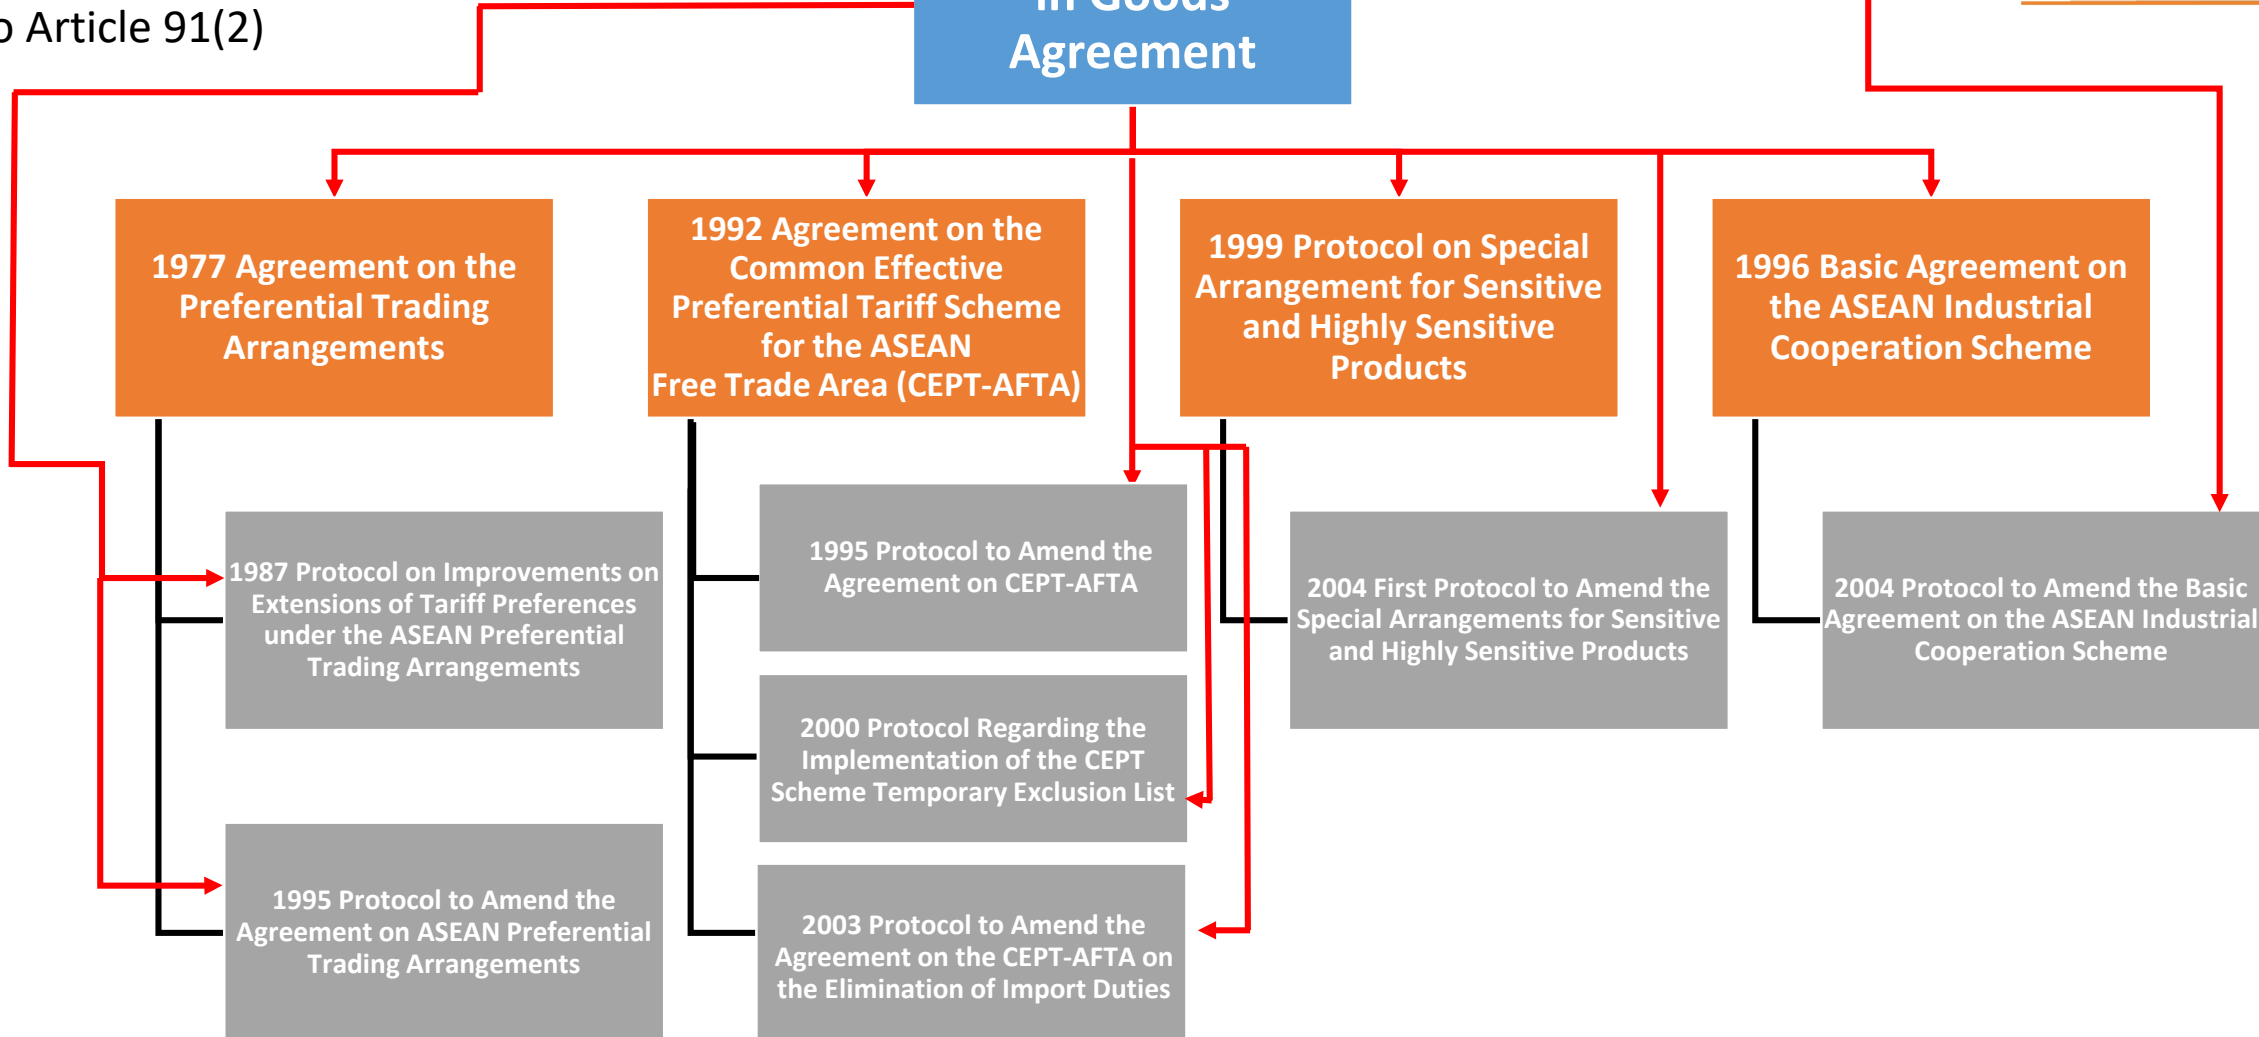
o Article 91(2)

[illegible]
Agreement

1977 Agreement on the Preferential Trading Arrangements

1992 Agreement on the Common Effective Preferential Tariff Scheme for the ASEAN Free Trade Area (CEPT-AFTA)

1999 Protocol on Special Arrangement for Sensitive and Highly Sensitive Products

1996 Basic Agreement on the ASEAN Industrial Cooperation Scheme

1987 Protocol on Improvements on Extensions of Tariff Preferences under the ASEAN Preferential Trading Arrangements

1995 Protocol to Amend the Agreement on CEPT-AFTA

2004 First Protocol to Amend the Special Arrangements for Sensitive and Highly Sensitive Products

2004 Protocol to Amend the Basic Agreement on the ASEAN Industrial Cooperation Scheme

2000 Protocol Regarding the Implementation of the CEPT Scheme Temporary Exclusion List

1995 Protocol to Amend the Agreement on ASEAN Preferential Trading Arrangements

2003 Protocol to Amend the Agreement on the CEPT-AFTA on the Elimination of Import Duties